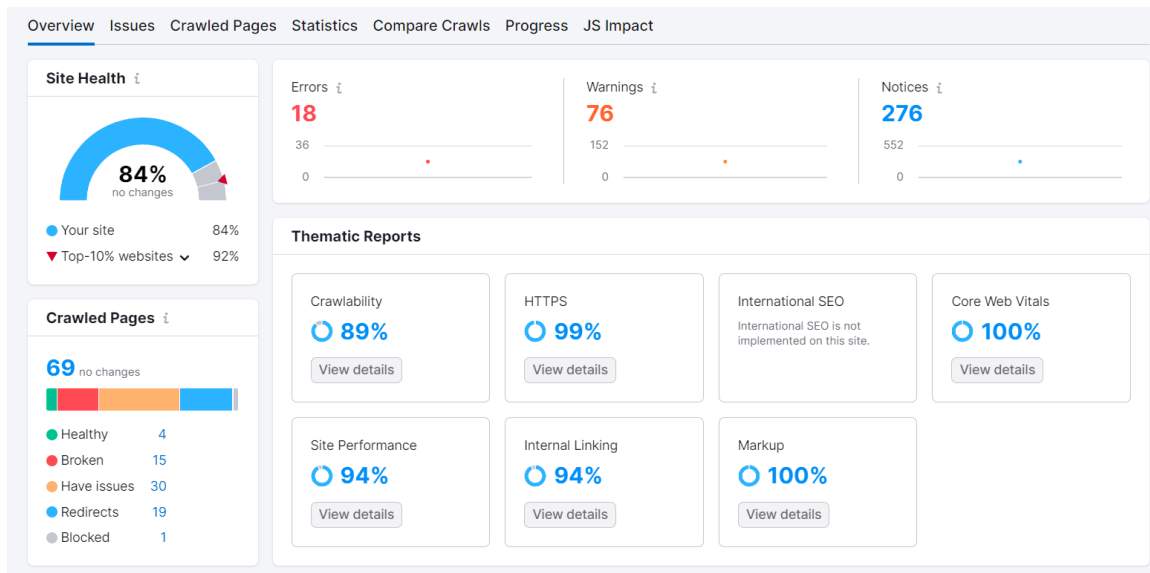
Overview Issues Crawled Pages Statistics Compare Crawls Progress JS Impact

Site Health i

84%
no changes

Your site 84%
Top-10% websites 92%

Crawled Pages i

69 no changes

Healthy 4
Broken 15
Have issues 30
Redirects 19
Blocked 1

Errors i
18
36
0

Warnings i
76
152
0

Notices i
276
552
0

Thematic Reports

Crawlability
89%
View details

HTTPS
99%
View details

International SEO
International SEO is not implemented on this site.

Core Web Vitals
100%
View details

Site Performance
94%
View details

Internal Linking
94%
View details

Markup
100%
View details